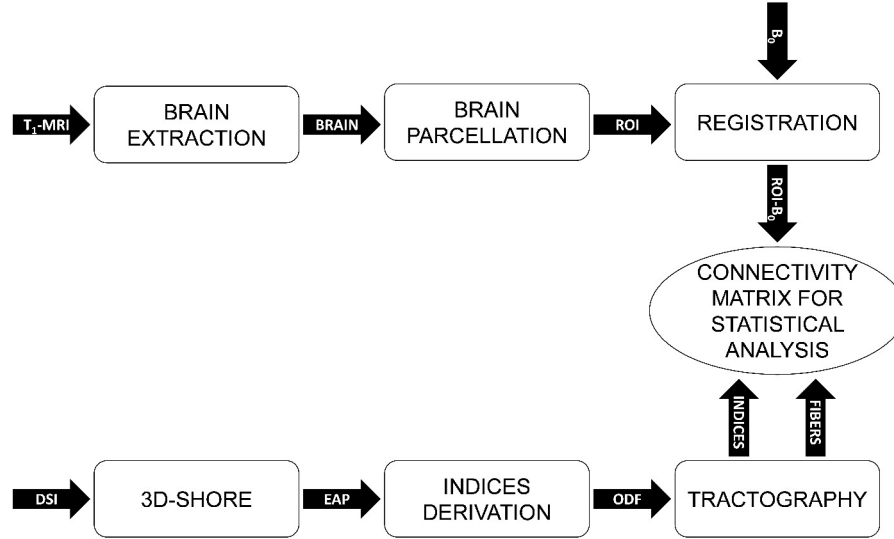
$B_0$

$T_1$-MRI

BRAIN EXTRACTION

BRAIN

BRAIN PARCELLATION

ROI

REGISTRATION

ROI-$B_0$

CONNECTIVITY MATRIX FOR STATISTICAL ANALYSIS

INDICES

FIBERS

DSI

3D-SHORE

EAP

INDICES DERIVATION

ODF

TRACTOGRAPHY